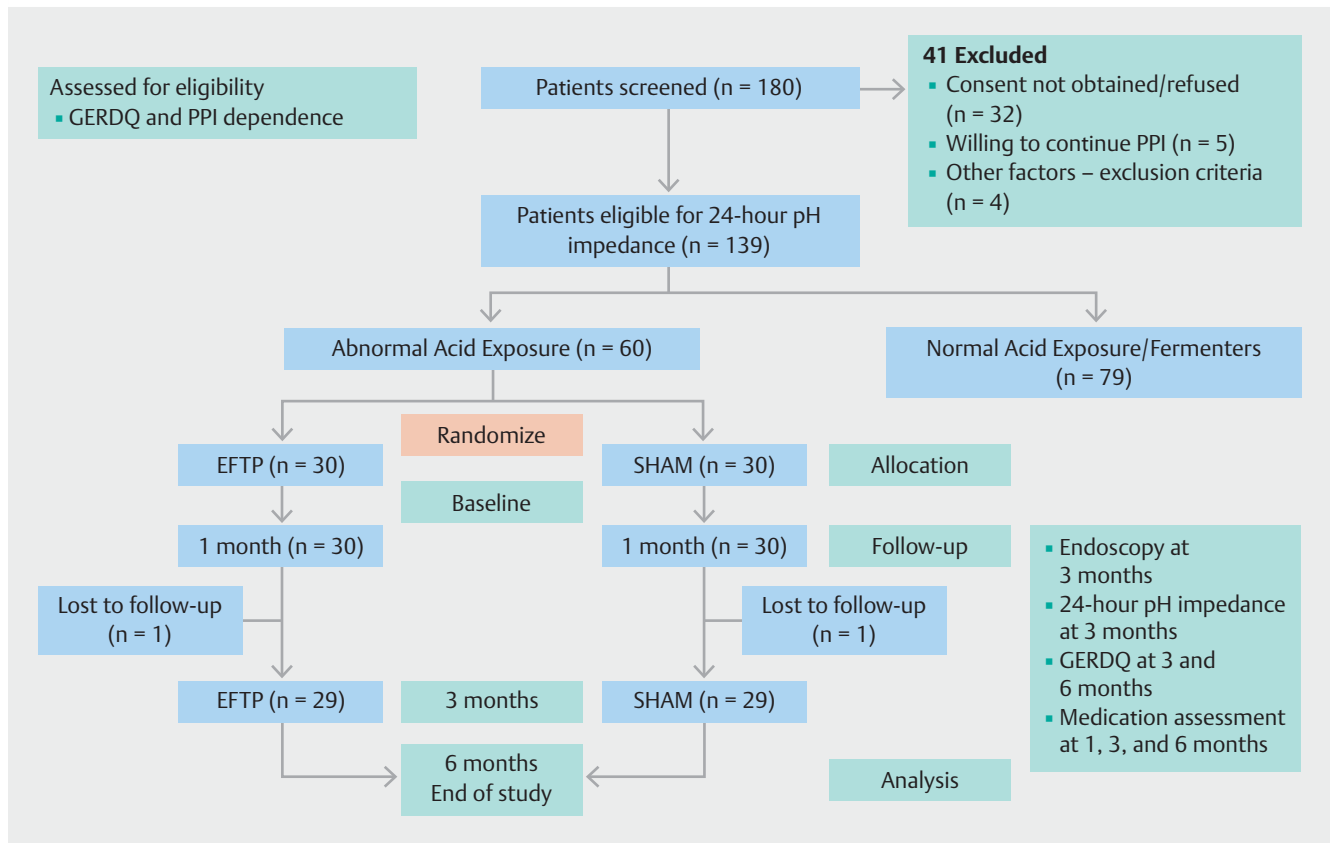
Assessed for eligibility
▪ GERDQ and PPI dependence

Patients screened (n = 180)

41 Excluded
▪ Consent not obtained/refused (n = 32)
▪ Willing to continue PPI (n = 5)
▪ Other factors – exclusion criteria (n = 4)

Patients eligible for 24-hour pH impedance (n = 139)

Abnormal Acid Exposure (n = 60)

Normal Acid Exposure/Fermenters (n = 79)

Randomize

EFTP (n = 30)

SHAM (n = 30)

Allocation

Baseline

1 month (n = 30)

1 month (n = 30)

Follow-up

▪ Endoscopy at 3 months
▪ 24-hour pH impedance at 3 months
▪ GERDQ at 3 and 6 months
▪ Medication assessment at 1, 3, and 6 months

Lost to follow-up (n = 1)

Lost to follow-up (n = 1)

EFTP (n = 29)

3 months

SHAM (n = 29)

6 months
End of study

Analysis